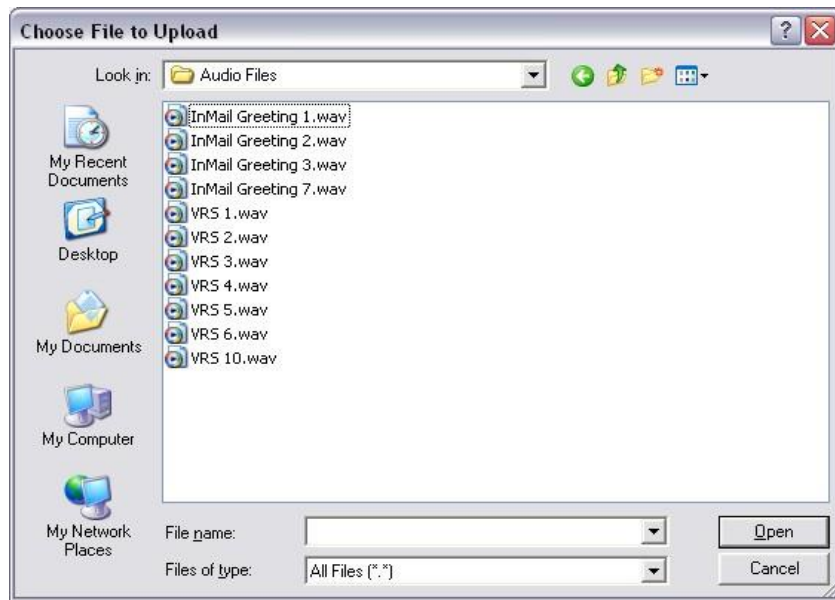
Choose File to Upload

Look in: Audio Files

My Recent Documents

Desktop

My Documents

My Computer

My Network Places

InMail Greeting 1.wav
InMail Greeting 2.wav
InMail Greeting 3.wav
InMail Greeting 7.wav
VRS 1.wav
VRS 2.wav
VRS 3.wav
VRS 4.wav
VRS 5.wav
VRS 6.wav
VRS 10.wav

File name:

Files of type: All Files (*.*)

Open

Cancel